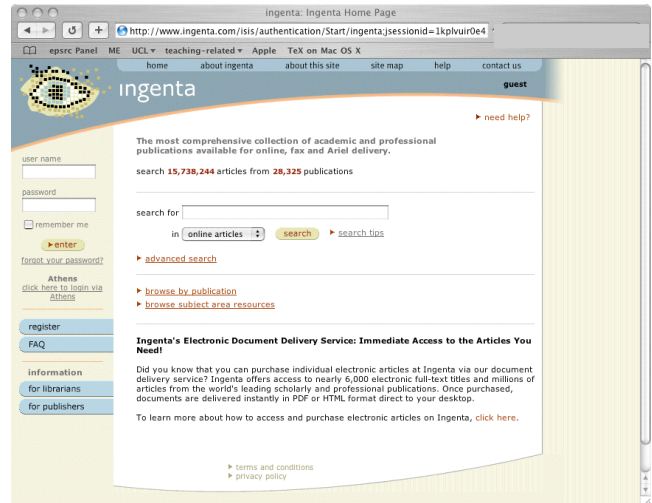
ingenta: Ingenta Home Page

http://www.ingenta.com/isis/authentication/Start/ingenta;jsessionid=1kplvuir0e4

epsrc Panel ME UCL ▾ teaching-related ▾ Apple TeX on Mac OS X

home about ingenta about this site site map help contact us

ingenta

guest

▸ need help?

The most comprehensive collection of academic and professional publications available for online, fax and Ariel delivery.

search 15,738,244 articles from 28,325 publications

user name

password

remember me

▸enter

forgot your password?

Athens
click here to login via Athens

search for

in online articles search ▸ search tips

▸ advanced search

▸ browse by publication
▸ browse subject area resources

register

FAQ

information

for librarians

for publishers

Ingenta's Electronic Document Delivery Service: Immediate Access to the Articles You Need!

Did you know that you can purchase individual electronic articles at Ingenta via our document delivery service? Ingenta offers access to nearly 6,000 electronic full-text titles and millions of articles from the world's leading scholarly and professional publications. Once purchased, documents are delivered instantly in PDF or HTML format direct to your desktop.

To learn more about how to access and purchase electronic articles on Ingenta, click here.

▸ terms and conditions
▸ privacy policy